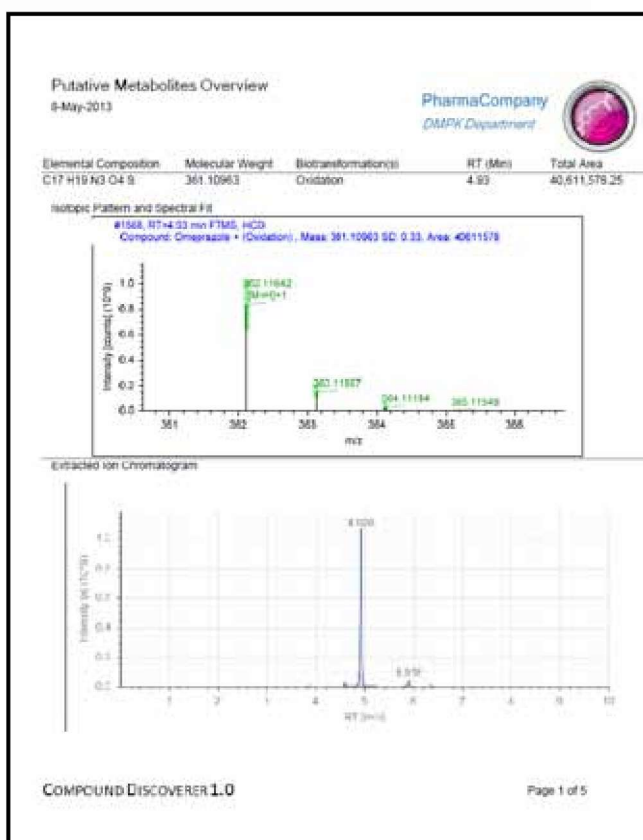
Putative Metabolites Overview
8-May-2013

PharmaCompany
DMPK Department

| Elemental Composition | Molecular Weight | Biotransformation(s) | RT (Min) | Total Area |
|---|---|---|---|---|
| C17 H19 N3 O4 S | 361.10963 | Oxidation | 4.93 | 40,611,578.25 |

Isotopic Pattern and Spectral Fit

#1568, RT=4.93 min FTMS, HCD
Compound: Omeprazole + (Oxidation), Mass: 361.10963 SD: 0.33, Area: 40611578

Intensity [counts] (10^9)
1.0
0.8
0.6
0.4
0.2
0.0
362.11642
[M+H]+1
363.11967
364.11194
365.11549
361 362 363 364 365 366
m/z

Extracted Ion Chromatogram

Intensity [4] (10^9)
4.926
5.878
RT [min]
1 2 3 4 5 6 7 8 9 10

COMPOUND DISCOVERER 1.0

Page 1 of 5